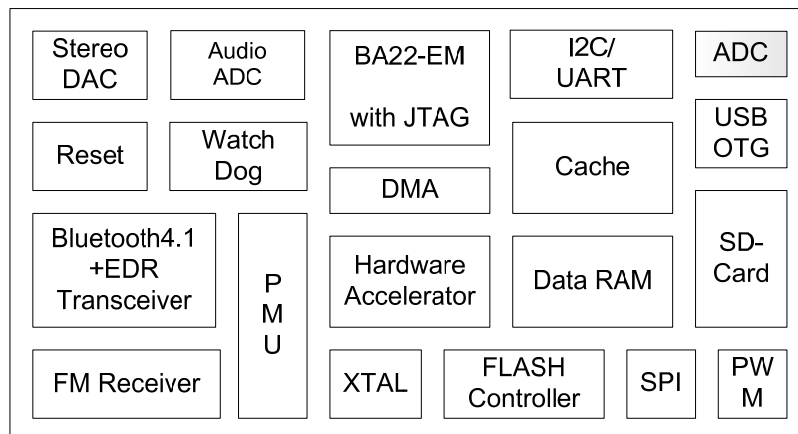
Stereo DAC

Audio ADC

BA22-EM with JTAG

I2C/ UART

ADC

Reset

Watch Dog

USB OTG

DMA

Cache

Bluetooth4.1 +EDR Transceiver

P M U

Hardware Accelerator

Data RAM

SD-Card

FM Receiver

XTAL

FLASH Controller

SPI

PW M